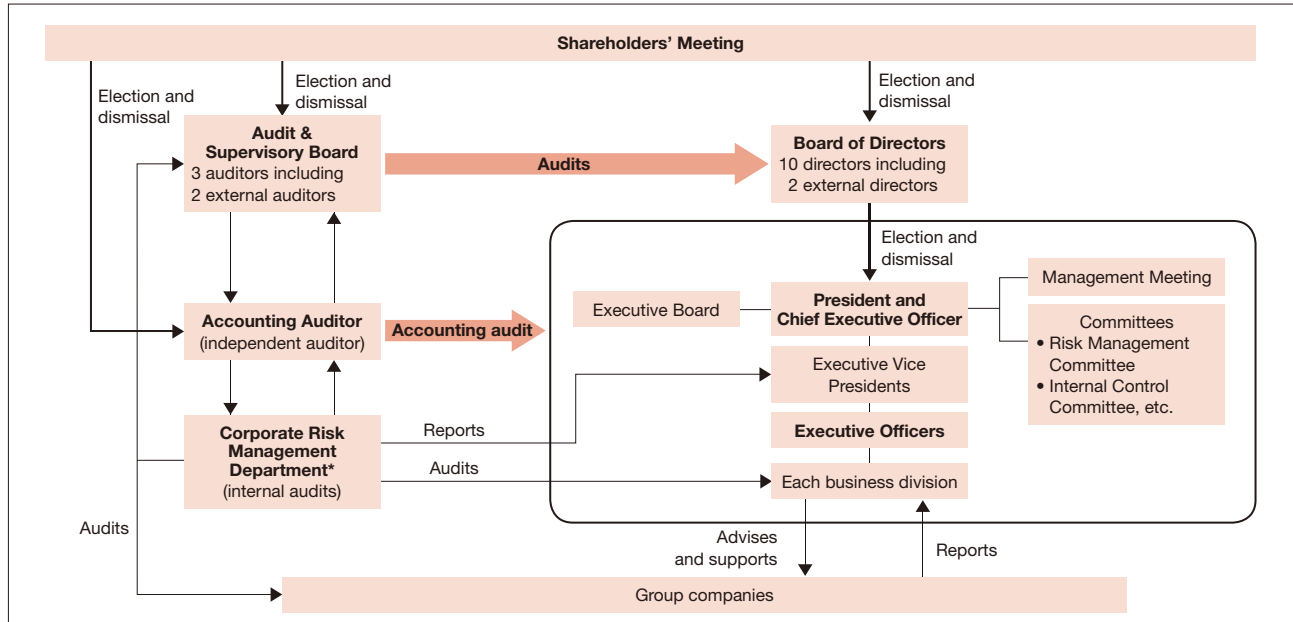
Shareholders' Meeting

Election and dismissal

Election and dismissal

Election and dismissal

Audit & Supervisory Board
3 auditors including 2 external auditors

Audits

Board of Directors
10 directors including 2 external directors

Election and dismissal

Accounting Auditor
(independent auditor)

Accounting audit

Executive Board

President and Chief Executive Officer

Management Meeting

Committees
• Risk Management Committee
• Internal Control Committee, etc.

Executive Vice Presidents

Executive Officers

Corporate Risk Management Department*
(internal audits)

Reports

Audits

Each business division

Audits

Advises and supports

Reports

Group companies